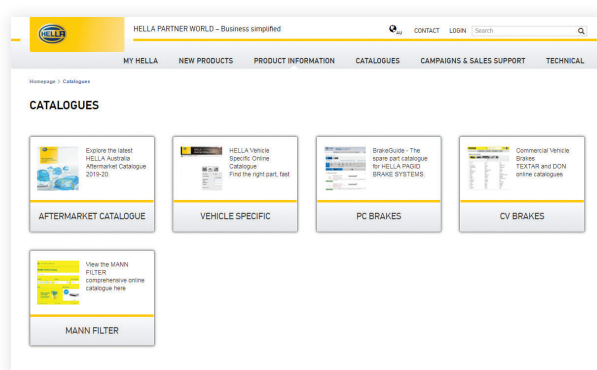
HELLA

HELLA PARTNER WORLD – Business simplified

AU CONTACT LOGIN Search

MY HELLA NEW PRODUCTS PRODUCT INFORMATION CATALOGUES CAMPAIGNS & SALES SUPPORT TECHNICAL

Homepage > Catalogues

CATALOGUES

Explore the latest HELLA Australia Aftermarket Catalogue 2019-20.

AFTERMARKET CATALOGUE

HELLA Vehicle Specific Online Catalogue Find the right part, fast

VEHICLE SPECIFIC

BrakeGuide - The spare part catalogue for HELLA PAGID BRAKE SYSTEMS.

PC BRAKES

Commercial Vehicle Brakes TEXTAR and DON online catalogues

CV BRAKES

View the MANN FILTER comprehensive online catalogue here

MANN FILTER